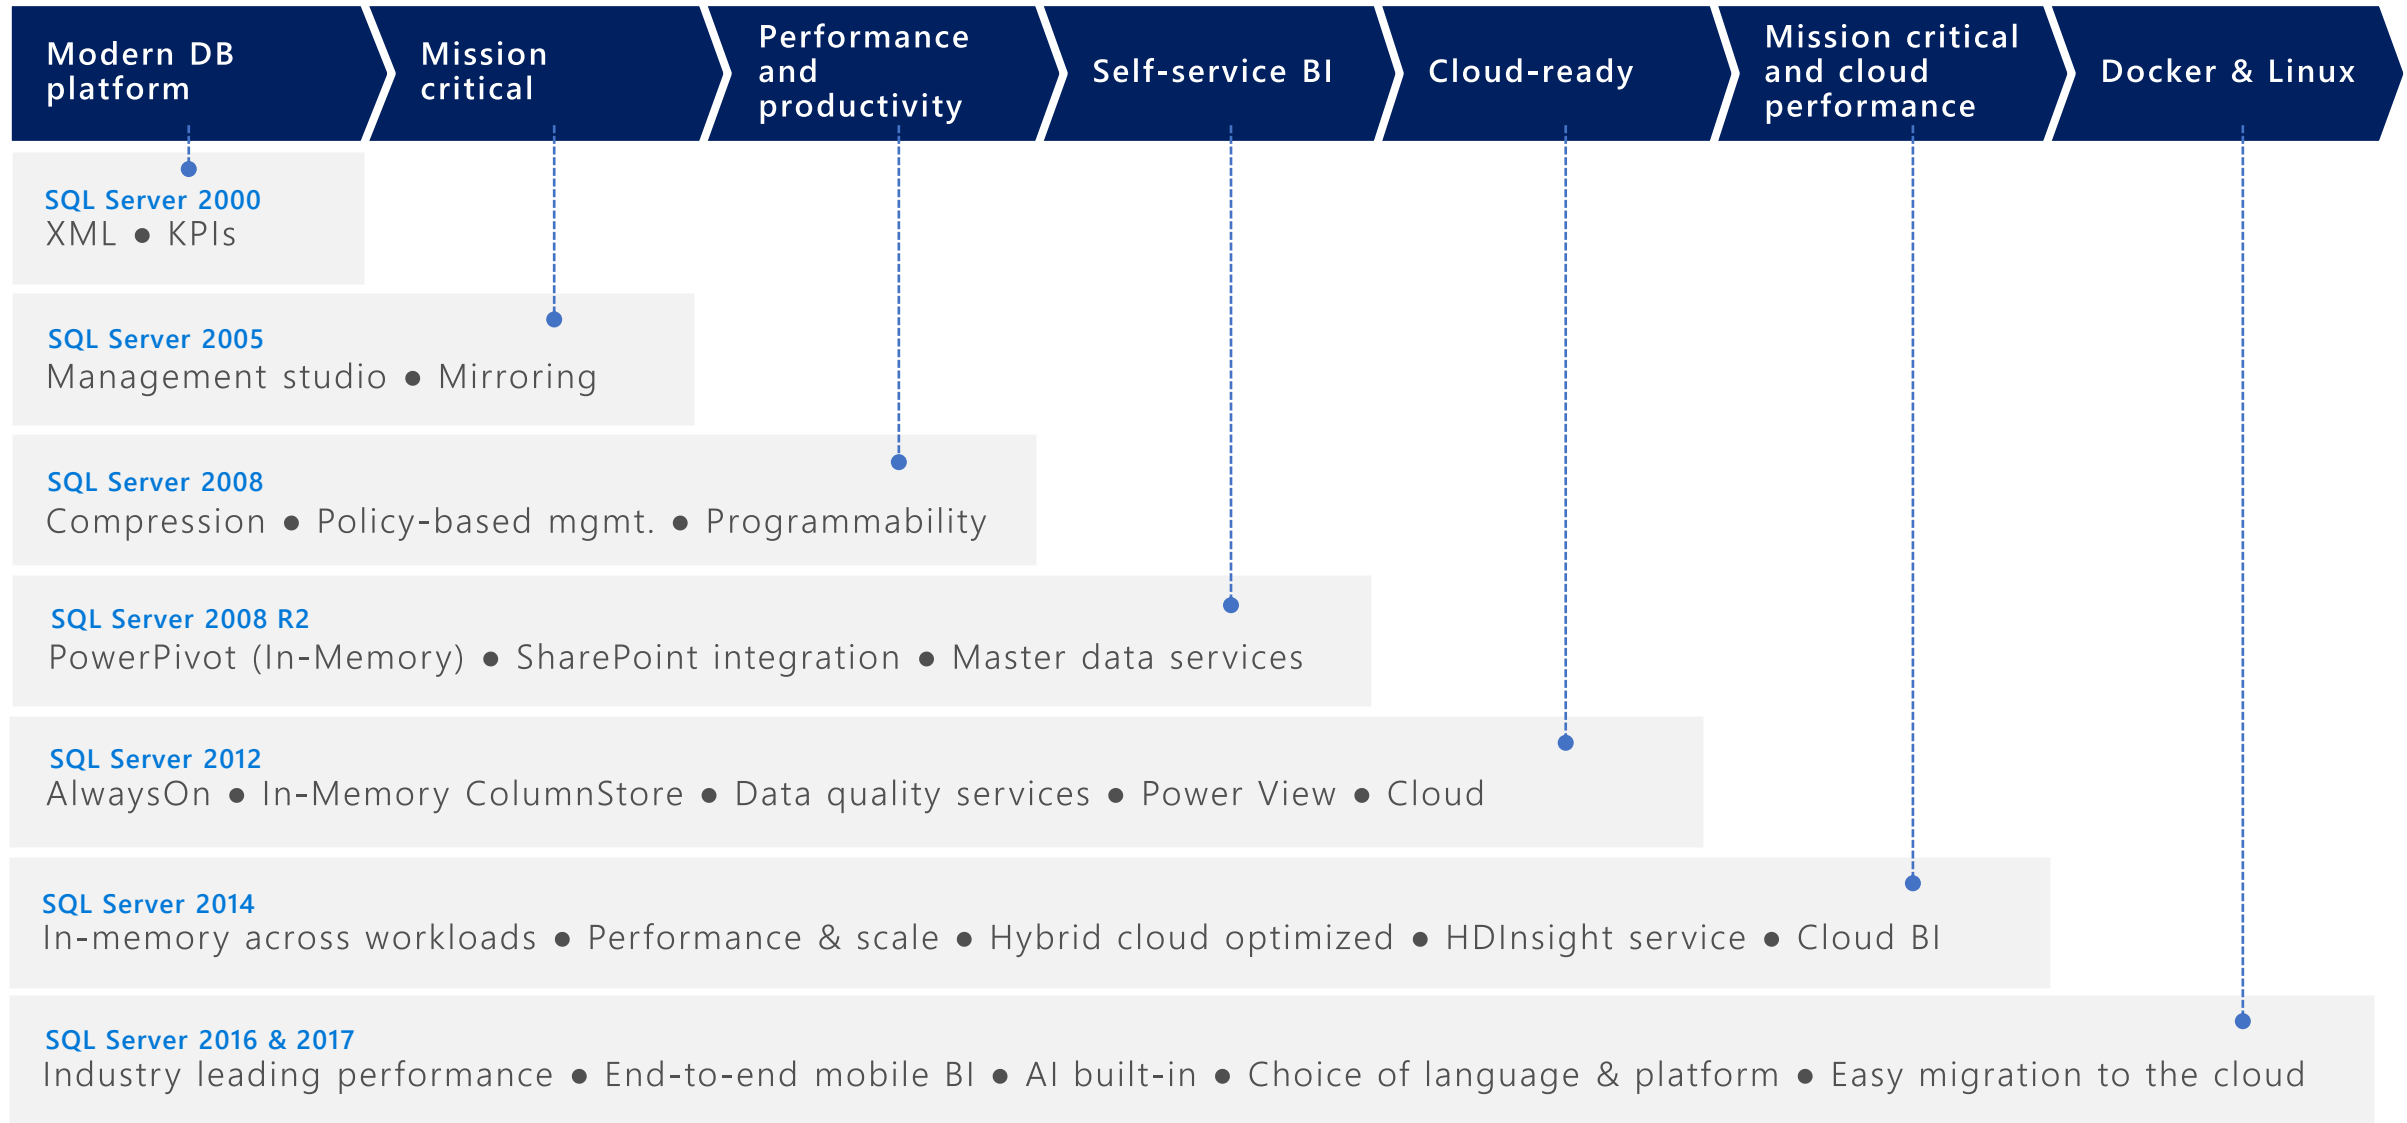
Modern DB platform

Mission critical

Performance and productivity

Self-service BI

Cloud-ready

Mission critical and cloud performance

Docker & Linux

SQL Server 2000
XML ● KPIs

SQL Server 2005
Management studio ● Mirroring

SQL Server 2008
Compression ● Policy-based mgmt. ● Programmability

SQL Server 2008 R2
PowerPivot (In-Memory) ● SharePoint integration ● Master data services

SQL Server 2012
AlwaysOn ● In-Memory ColumnStore ● Data quality services ● Power View ● Cloud

SQL Server 2014
In-memory across workloads ● Performance & scale ● Hybrid cloud optimized ● HDInsight service ● Cloud BI

SQL Server 2016 & 2017
Industry leading performance ● End-to-end mobile BI ● AI built-in ● Choice of language & platform ● Easy migration to the cloud